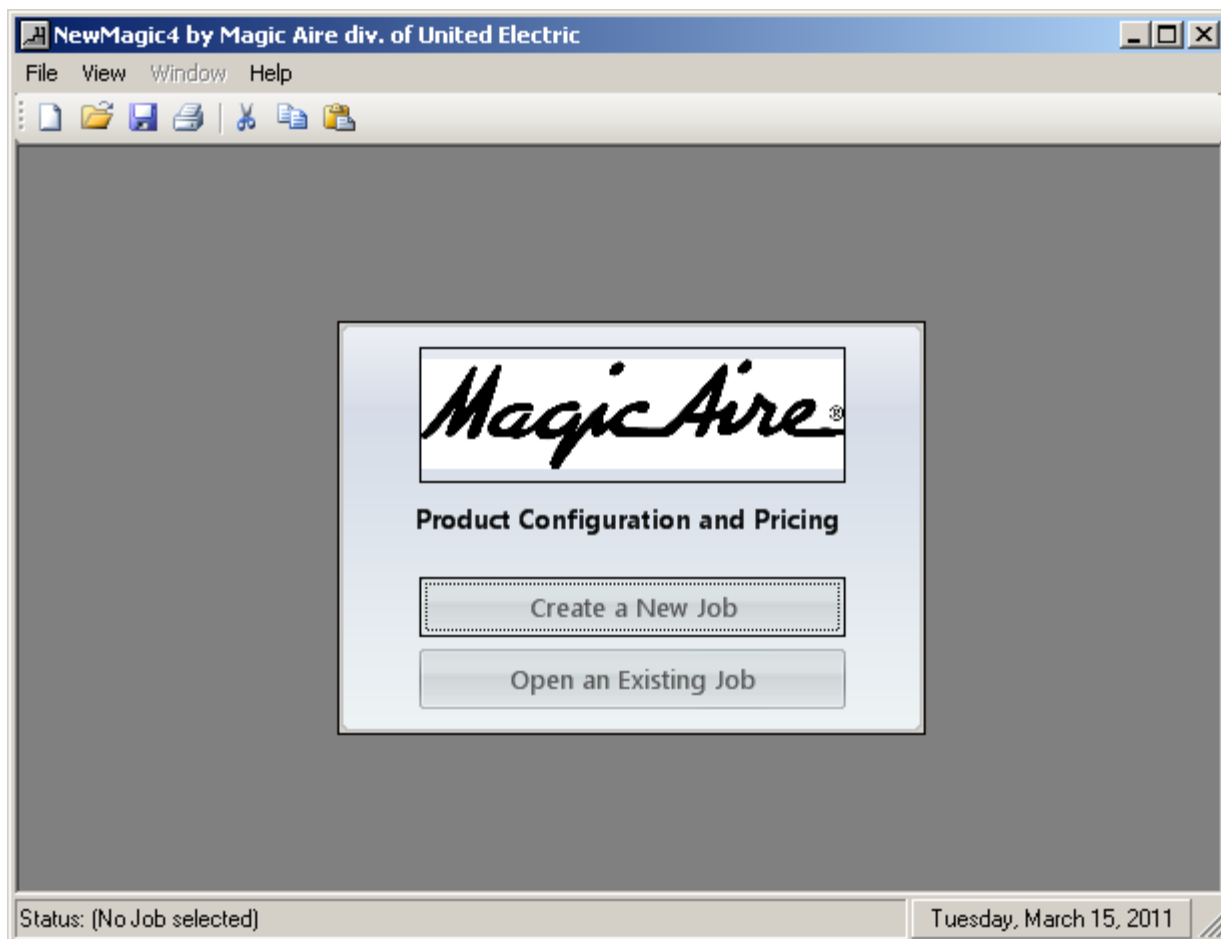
NewMagic4 by Magic Aire div. of United Electric

File View Window Help

Magic Aire®

Product Configuration and Pricing

Create a New Job

Open an Existing Job

Status: (No Job selected)

Tuesday, March 15, 2011